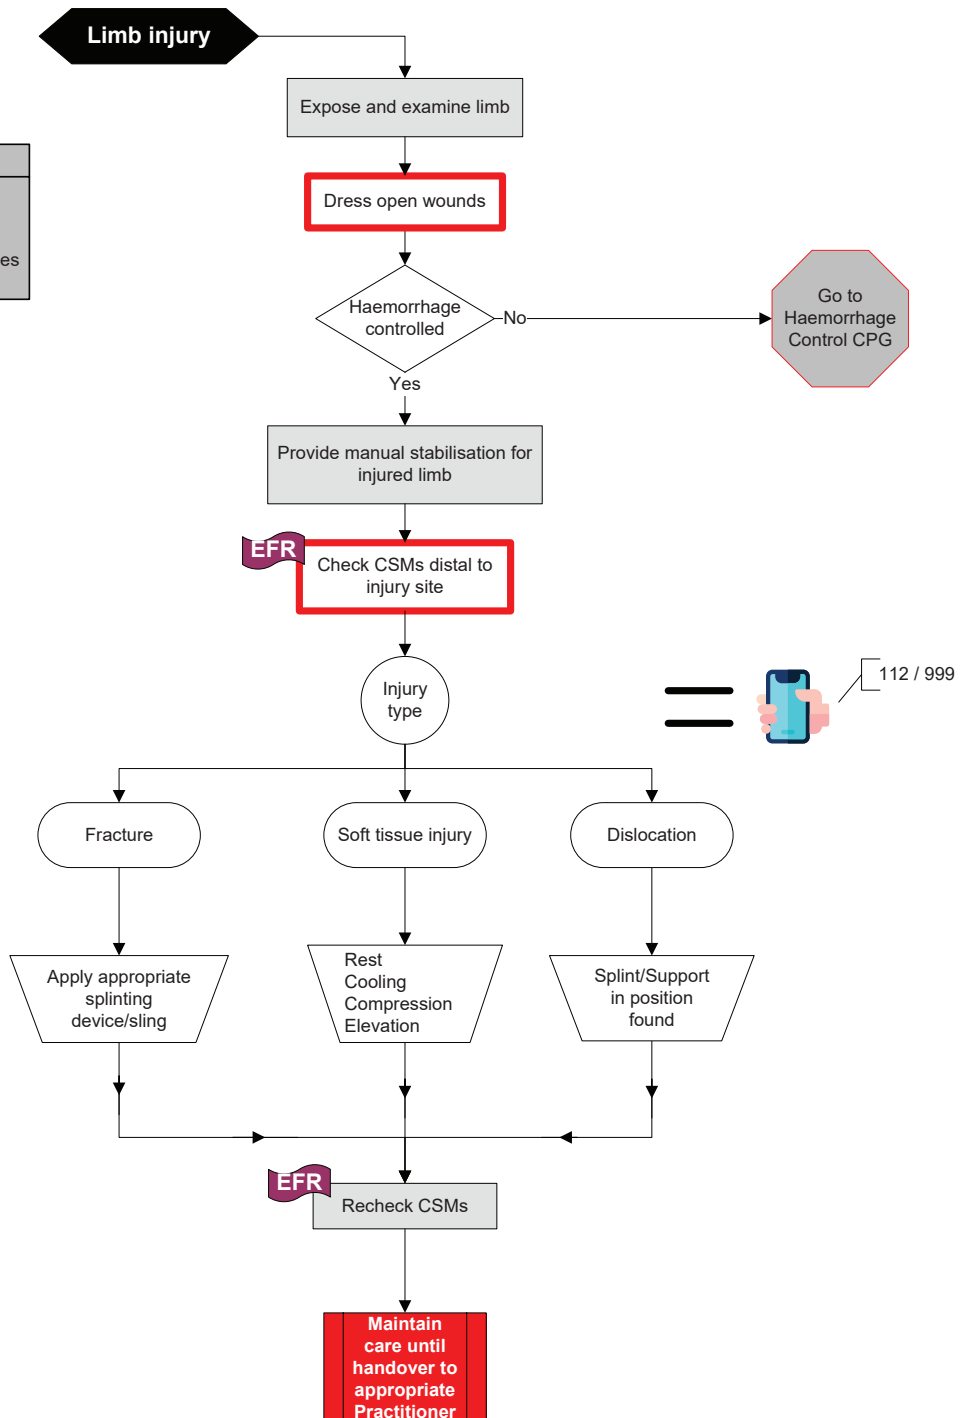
Limb injury

Expose and examine limb

es

Dress open wounds

Haemorrhage controlled

No

Go to Haemorrhage Control CPG

Yes

Provide manual stabilisation for injured limb

EFR

Check CSMs distal to injury site

Injury type

112 / 999

Fracture

Soft tissue injury

Dislocation

Apply appropriate splinting device/sling

Rest
Cooling
Compression
Elevation

Splint/Support in position found

EFR

Recheck CSMs

Maintain care until handover to appropriate Practitioner